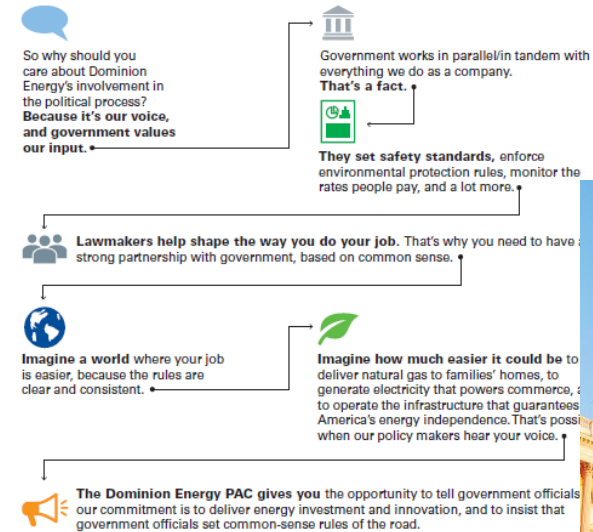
So why should you care about Dominion Energy's involvement in the political process? **Because it's our voice, and government values our input.**

Government works in parallel/in tandem with everything we do as a company. **That's a fact.**

**They set safety standards,** enforce environmental protection rules, monitor the rates people pay, and a lot more.

**Lawmakers help shape the way you do your job.** That's why you need to have a strong partnership with government, based on common sense.

**Imagine a world** where your job is easier, because the rules are clear and consistent.

**Imagine how much easier it could be** to deliver natural gas to families' homes, to generate electricity that powers commerce, a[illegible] to operate the infrastructure that guarantees America's energy independence. That's possi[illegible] when our policy makers hear your voice.

**The Dominion Energy PAC gives you** the opportunity to tell government officials our commitment is to deliver energy investment and innovation, and to insist that government officials set common-sense rules of the road.